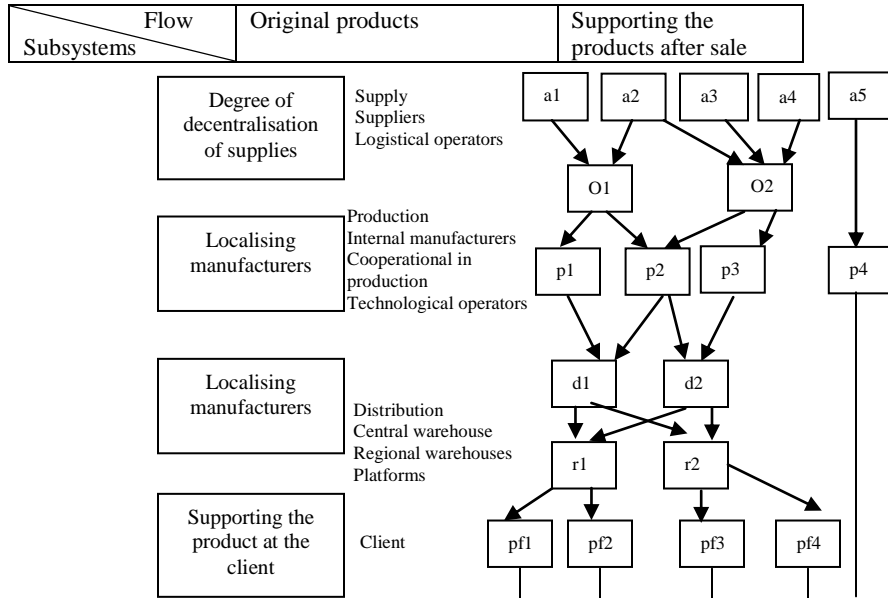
| Flow / Subsystems | Original products | Supporting the products after sale |
|---|---|---|

Degree of decentralisation of supplies

Supply
Suppliers
Logistical operators

a1 a2 a3 a4 a5

O1 O2

Localising manufacturers

Production
Internal manufacturers
Cooperational in production
Technological operators

p1 p2 p3 p4

Localising manufacturers

d1 d2

Distribution
Central warehouse
Regional warehouses
Platforms

r1 r2

Supporting the product at the client

Client

pf1 pf2 pf3 pf4